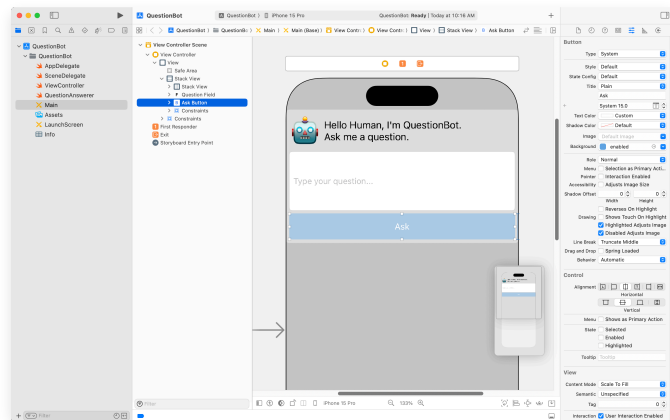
QuestionBot

QuestionBot | iPhone 15 Pro

QuestionBot: Ready | Today at 10:16 AM

QuestionBot
QuestionBot
AppDelegate
SceneDelegate
ViewController
QuestionAnswerer
Main
Assets
LaunchScreen
Info

Filter

QuestionBot > QuestionBo > Main.s > Main (Base) > View Contr > View Contr > View > Stack View > Ask Button

View Controller Scene
View Controller
View
Safe Area
Stack View
Stack View
Question Field
Ask Button
Constraints
Constraints
First Responder
Exit
Storyboard Entry Point

Filter

Hello Human, I'm QuestionBot. Ask me a question.

Type your question...

Ask

iPhone 15 Pro

133%

Button
Type System
Style Default
State Config Default
Title Plain
Ask
System 15.0
Text Color Custom
Shadow Color Default
Image Default Image
Background enabled
Role Normal
Menu Selection as Primary Acti...
Pointer Interaction Enabled
Accessibility Adjusts Image Size
Shadow Offset 0 0
Width Height
Reverses On Highlight
Drawing Shows Touch On Highlight
Highlighted Adjusts Image
Disabled Adjusts Image
Line Break Truncate Middle
Drag and Drop Spring Loaded
Behavior Automatic

Control
Alignment
Horizontal
Vertical
Menu Shows as Primary Action
State Selected
Enabled
Highlighted
Tooltip Tooltip

View
Content Mode Scale To Fill
Semantic Unspecified
Tag 0
Interaction User Interaction Enabled